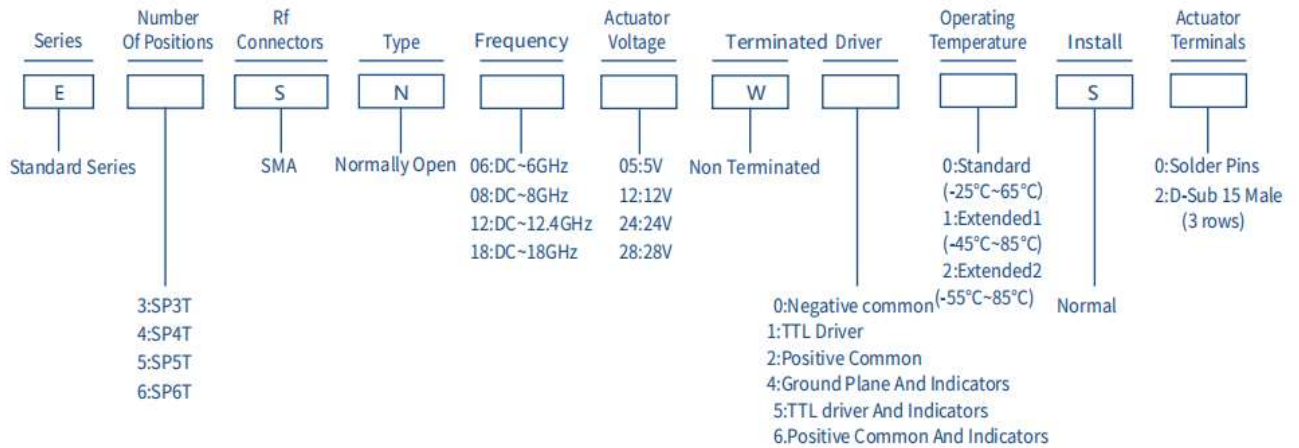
Series
E
Standard Series

Number Of Positions
3:SP3T
4:SP4T
5:SP5T
6:SP6T

Rf Connectors
S
SMA

Type
N
Normally Open

Frequency
06:DC~6GHz
08:DC~8GHz
12:DC~12.4GHz
18:DC~18GHz

Actuator Voltage
05:5V
12:12V
24:24V
28:28V

Terminated
W
Non Terminated

Driver
0:Negative common
1:TTL Driver
2:Positive Common
4:Ground Plane And Indicators
5:TTL driver And Indicators
6.Positive Common And Indicators

Operating Temperature
0:Standard (-25°C~65°C)
1:Extended1 (-45°C~85°C)
2:Extended2 (-55°C~85°C)

Install
S
Normal

Actuator Terminals
0:Solder Pins
2:D-Sub 15 Male (3 rows)